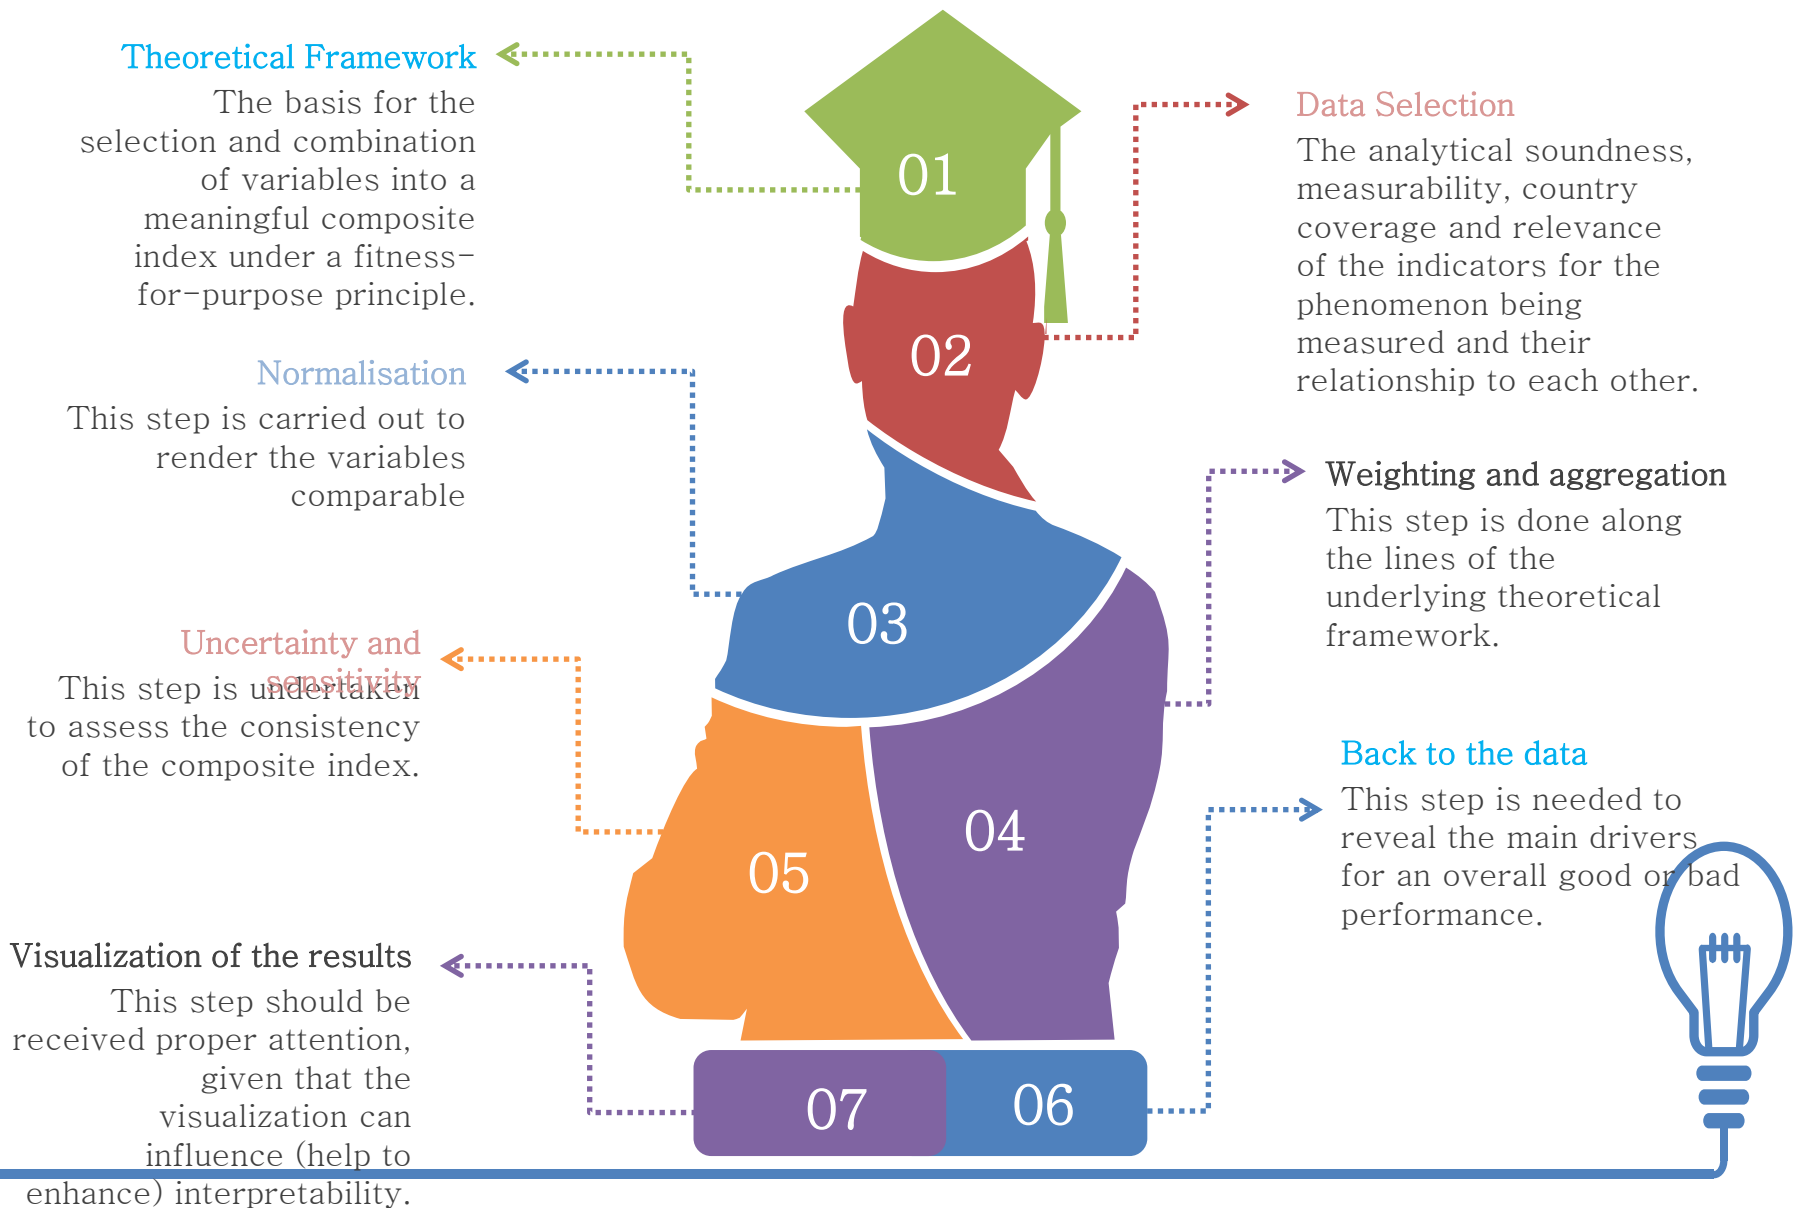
Theoretical Framework
The basis for the selection and combination of variables into a meaningful composite index under a fitness-for-purpose principle.

01

Data Selection
The analytical soundness, measurability, country coverage and relevance of the indicators for the phenomenon being measured and their relationship to each other.

02

Normalisation
This step is carried out to render the variables comparable

Weighting and aggregation
This step is done along the lines of the underlying theoretical framework.

03

Uncertainty and sensitivity
This step is undertaken to assess the consistency of the composite index.

Back to the data
This step is needed to reveal the main drivers for an overall good or bad performance.

04

05

Visualization of the results
This step should be received proper attention, given that the visualization can influence (help to enhance) interpretability.

07

06